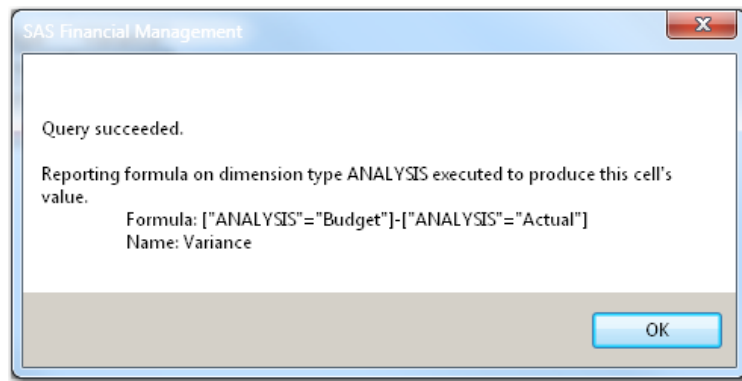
SAS Financial Management

Query succeeded.

Reporting formula on dimension type ANALYSIS executed to produce this cell's value.

Formula: ["ANALYSIS"="Budget"]-["ANALYSIS"="Actual"]
Name: Variance

OK